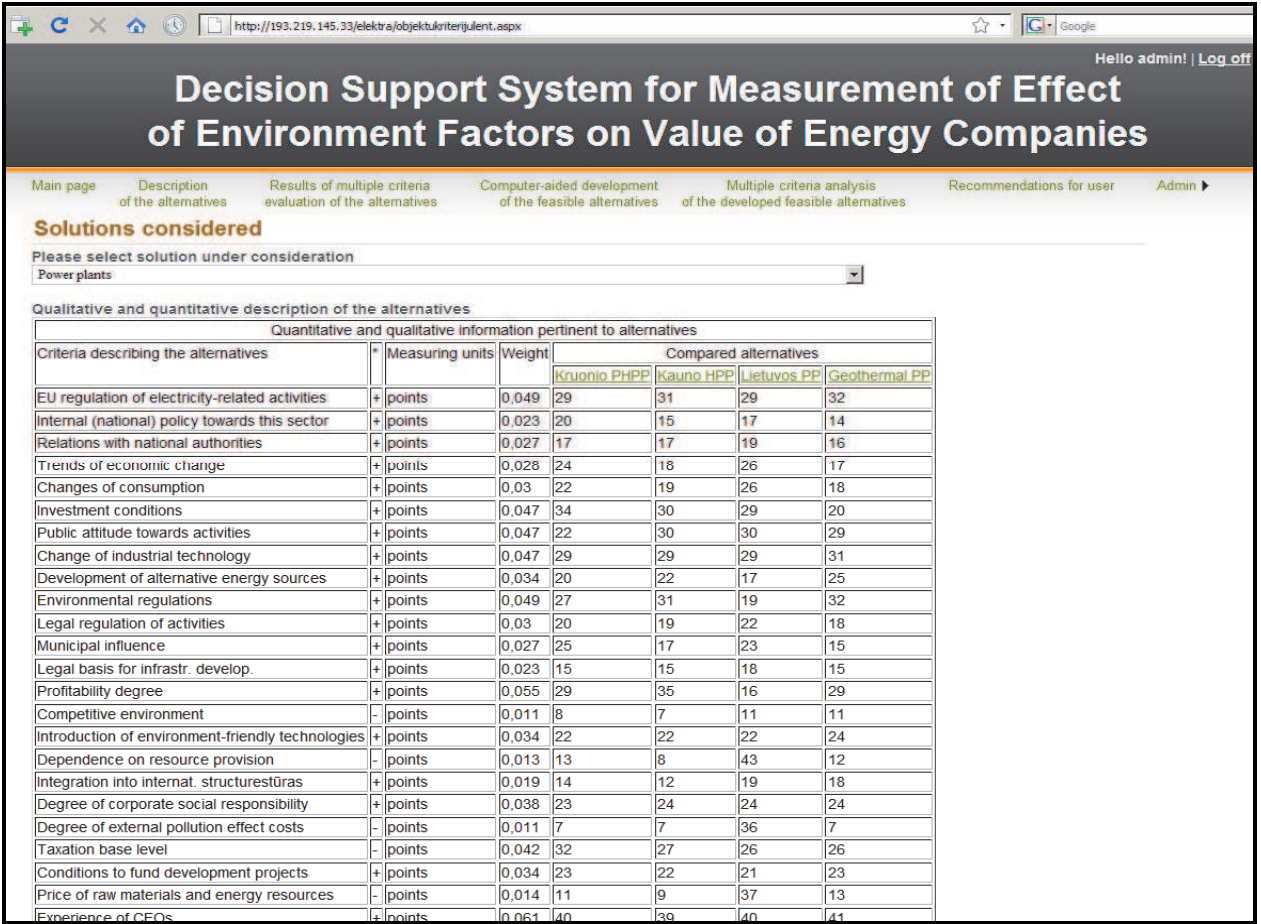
http://193.219.145.33/elektra/objektukriterijulent.aspx

Google

Hello admin! | Log off

Decision Support System for Measurement of Effect of Environment Factors on Value of Energy Companies

Main page | Description of the alternatives | Results of multiple criteria evaluation of the alternatives | Computer-aided development of the feasible alternatives | Multiple criteria analysis of the developed feasible alternatives | Recommendations for user | Admin

Solutions considered

Please select solution under consideration

Power plants

Qualitative and quantitative description of the alternatives

Quantitative and qualitative information pertinent to alternatives

| Criteria describing the alternatives | * | Measuring units | Weight | Kruonio PHPP | Kauno HPP | Lietuvos PP | Geothermal PP |
|---|---|---|---|---|---|---|---|
| EU regulation of electricity-related activities | + | points | 0,049 | 29 | 31 | 29 | 32 |
| Internal (national) policy towards this sector | + | points | 0,023 | 20 | 15 | 17 | 14 |
| Relations with national authorities | + | points | 0,027 | 17 | 17 | 19 | 16 |
| Trends of economic change | + | points | 0,028 | 24 | 18 | 26 | 17 |
| Changes of consumption | + | points | 0,03 | 22 | 19 | 26 | 18 |
| Investment conditions | + | points | 0,047 | 34 | 30 | 29 | 20 |
| Public attitude towards activities | + | points | 0,047 | 22 | 30 | 30 | 29 |
| Change of industrial technology | + | points | 0,047 | 29 | 29 | 29 | 31 |
| Development of alternative energy sources | + | points | 0,034 | 20 | 22 | 17 | 25 |
| Environmental regulations | + | points | 0,049 | 27 | 31 | 19 | 32 |
| Legal regulation of activities | + | points | 0,03 | 20 | 19 | 22 | 18 |
| Municipal influence | + | points | 0,027 | 25 | 17 | 23 | 15 |
| Legal basis for infrastr. develop. | + | points | 0,023 | 15 | 15 | 18 | 15 |
| Profitability degree | + | points | 0,055 | 29 | 35 | 16 | 29 |
| Competitive environment | - | points | 0,011 | 8 | 7 | 11 | 11 |
| Introduction of environment-friendly technologies | + | points | 0,034 | 22 | 22 | 22 | 24 |
| Dependence on resource provision | - | points | 0,013 | 13 | 8 | 43 | 12 |
| Integration into internat. structurestūras | + | points | 0,019 | 14 | 12 | 19 | 18 |
| Degree of corporate social responsibility | + | points | 0,038 | 23 | 24 | 24 | 24 |
| Degree of external pollution effect costs | - | points | 0,011 | 7 | 7 | 36 | 7 |
| Taxation base level | - | points | 0,042 | 32 | 27 | 26 | 26 |
| Conditions to fund development projects | + | points | 0,034 | 23 | 22 | 21 | 23 |
| Price of raw materials and energy resources | - | points | 0,014 | 11 | 9 | 37 | 13 |
| Experience of CEOs | + | points | 0,061 | 40 | 39 | 40 | 41 |